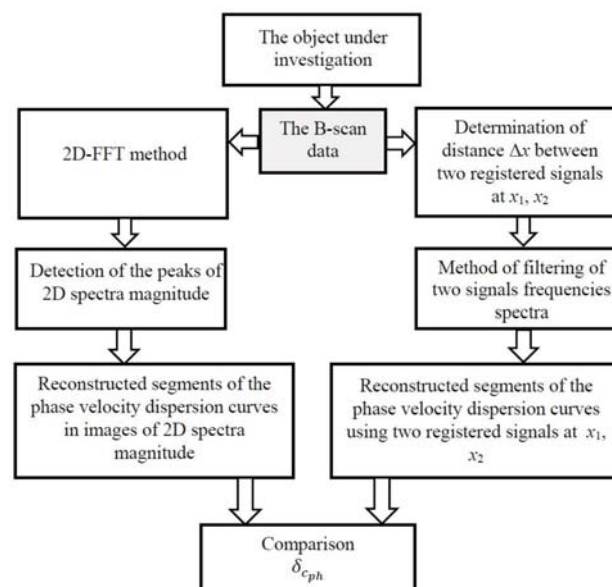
The object under investigation

The B-scan data

2D-FFT method

Determination of distance $\Delta x$ between two registered signals at $x_1$, $x_2$

Detection of the peaks of 2D spectra magnitude

Method of filtering of two signals frequencies spectra

Reconstructed segments of the phase velocity dispersion curves in images of 2D spectra magnitude

Reconstructed segments of the phase velocity dispersion curves using two registered signals at $x_1$, $x_2$

Comparison
$\delta_{c_{ph}}$